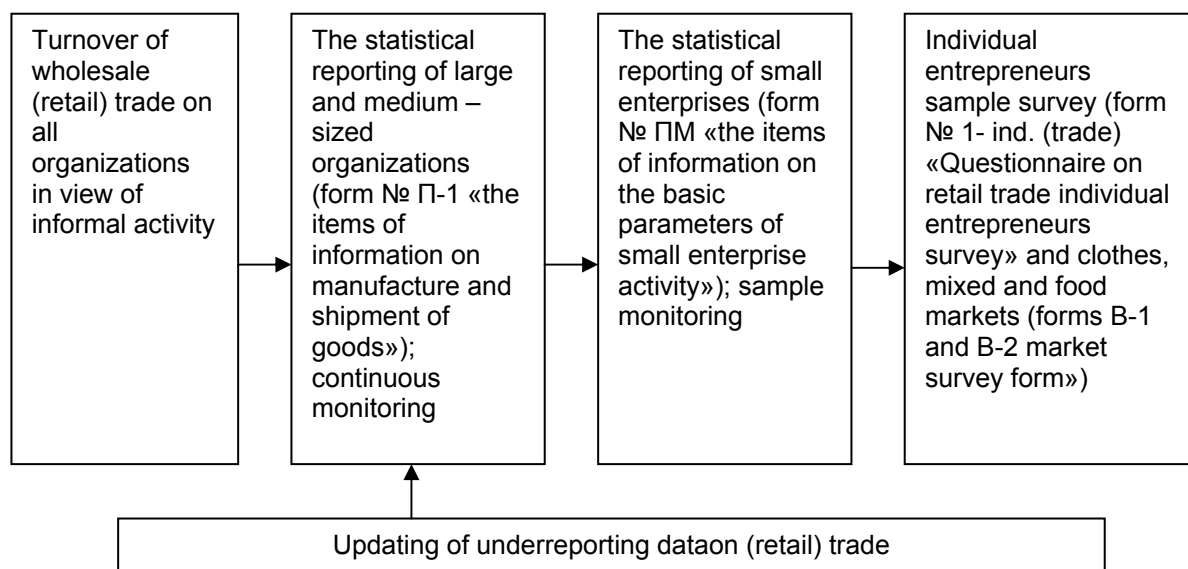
Turnover of wholesale (retail) trade on all organizations in view of informal activity

The statistical reporting of large and medium – sized organizations (form № П-1 «the items of information on manufacture and shipment of goods»); continuous monitoring

The statistical reporting of small enterprises (form № ПМ «the items of information on the basic parameters of small enterprise activity»); sample monitoring

Individual entrepreneurs sample survey (form № 1- ind. (trade) «Questionnaire on retail trade individual entrepreneurs survey» and clothes, mixed and food markets (forms В-1 and В-2 market survey form»)

Updating of underreporting dataon (retail) trade